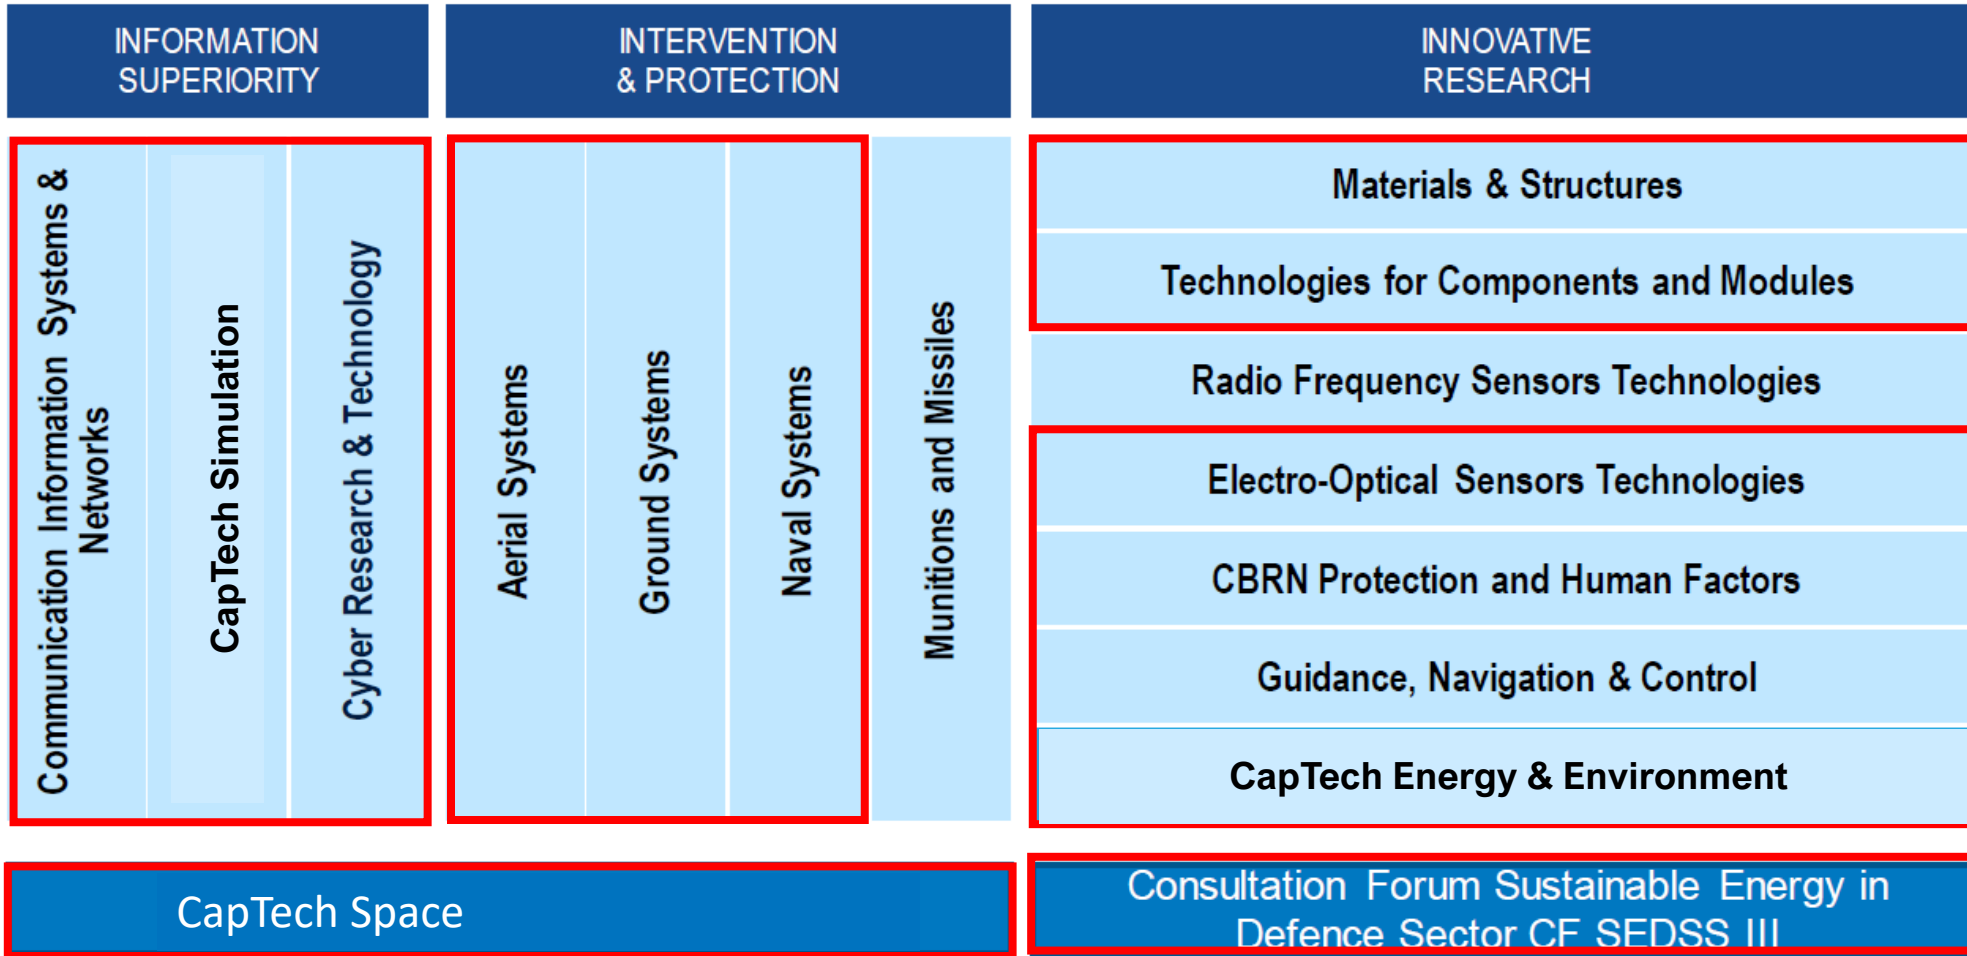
INFORMATION SUPERIORITY

INTERVENTION & PROTECTION

INNOVATIVE RESEARCH

Communication Information Systems & Networks

CapTech Simulation

Cyber Research & Technology

Aerial Systems

Ground Systems

Naval Systems

Munitions and Missiles

Materials & Structures

Technologies for Components and Modules

Radio Frequency Sensors Technologies

Electro-Optical Sensors Technologies

CBRN Protection and Human Factors

Guidance, Navigation & Control

CapTech Energy & Environment

CapTech Space

Consultation Forum Sustainable Energy in Defence Sector CF SEDSS III